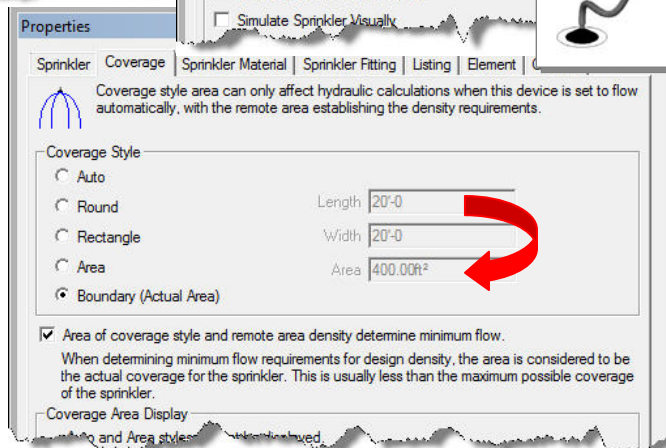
Properties

Simulate Sprinkler Visually

Sprinkler | Coverage | Sprinkler Material | Sprinkler Fitting | Listing | Element | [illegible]

Coverage style area can only affect hydraulic calculations when this device is set to flow automatically, with the remote area establishing the density requirements.

Coverage Style

Auto

Round

Rectangle

Area

Boundary (Actual Area)

Length 20'-0

Width 20'-0

Area 400.00ft²

Area of coverage style and remote area density determine minimum flow.

When determining minimum flow requirements for design density, the area is considered to be the actual coverage for the sprinkler. This is usually less than the maximum possible coverage of the sprinkler.

Coverage Area Display

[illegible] and Area styles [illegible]